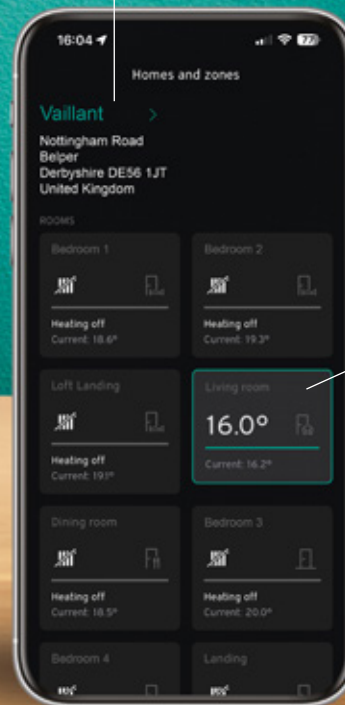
16:04

Homes and zones

Vaillant >

Nottingham Road
Belper
Derbyshire DE56 1JT
United Kingdom

ROOMS

Bedroom 1

Heating off
Current: 18.6°

Bedroom 2

Heating off
Current: 19.3°

Loft Landing

Heating off
Current: 19.1°

Living room

16.0°

Current: 16.2°

Dining room

Heating off
Current: 18.5°

Bedroom 3

Heating off
Current: 20.0°

Bedroom 4

Landing